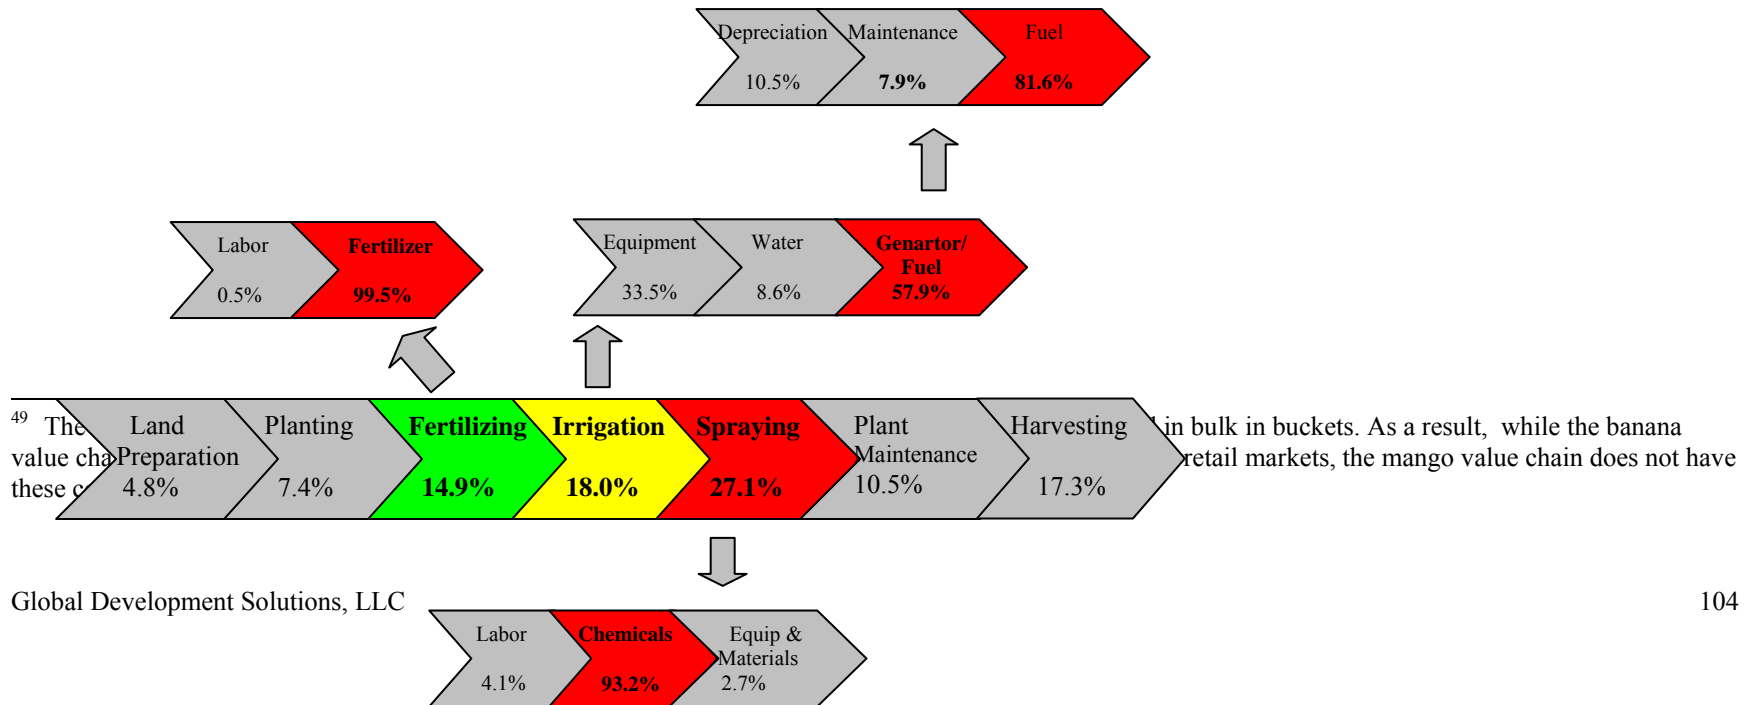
Depreciation 10.5%
Maintenance 7.9%
Fuel 81.6%

Labor 0.5%
Fertilizer 99.5%

Equipment 33.5%
Water 8.6%
Genartor/ Fuel 57.9%

Land Preparation 4.8%
Planting 7.4%
Fertilizing 14.9%
Irrigation 18.0%
Spraying 27.1%
Plant Maintenance 10.5%
Harvesting 17.3%

Labor 4.1%
Chemicals 93.2%
Equip & Materials 2.7%

$^{49}$ The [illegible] in bulk in buckets. As a result, while the banana value cha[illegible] retail markets, the mango value chain does not have these c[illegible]

Global Development Solutions, LLC

104